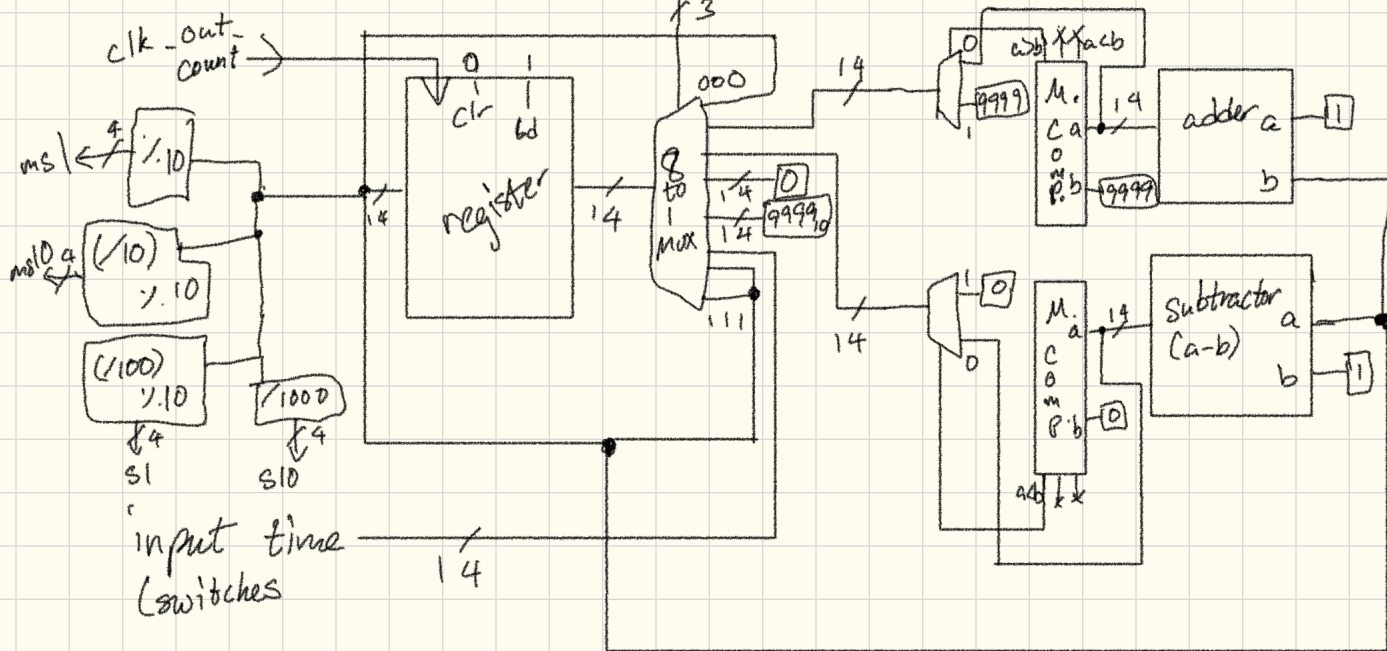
clk_out_count
3
0
1
clr
ld
register
14
14
000
8 to 1 mux
14
0
14
9999$_{10}$
14
111
ms
4
%10
ms10
(/10)
%10
(/100)
%10
/1000
4
4
s1
s10
input time (switches
14
14
0
a=b
X
X
a<b
9999
1
M. Comp.
a
b
9999
14
adder
a
b
1
14
14
1
0
0
M. Comp.
a
b
0
a<b
X
X
14
Subtractor (a-b)
a
b
1